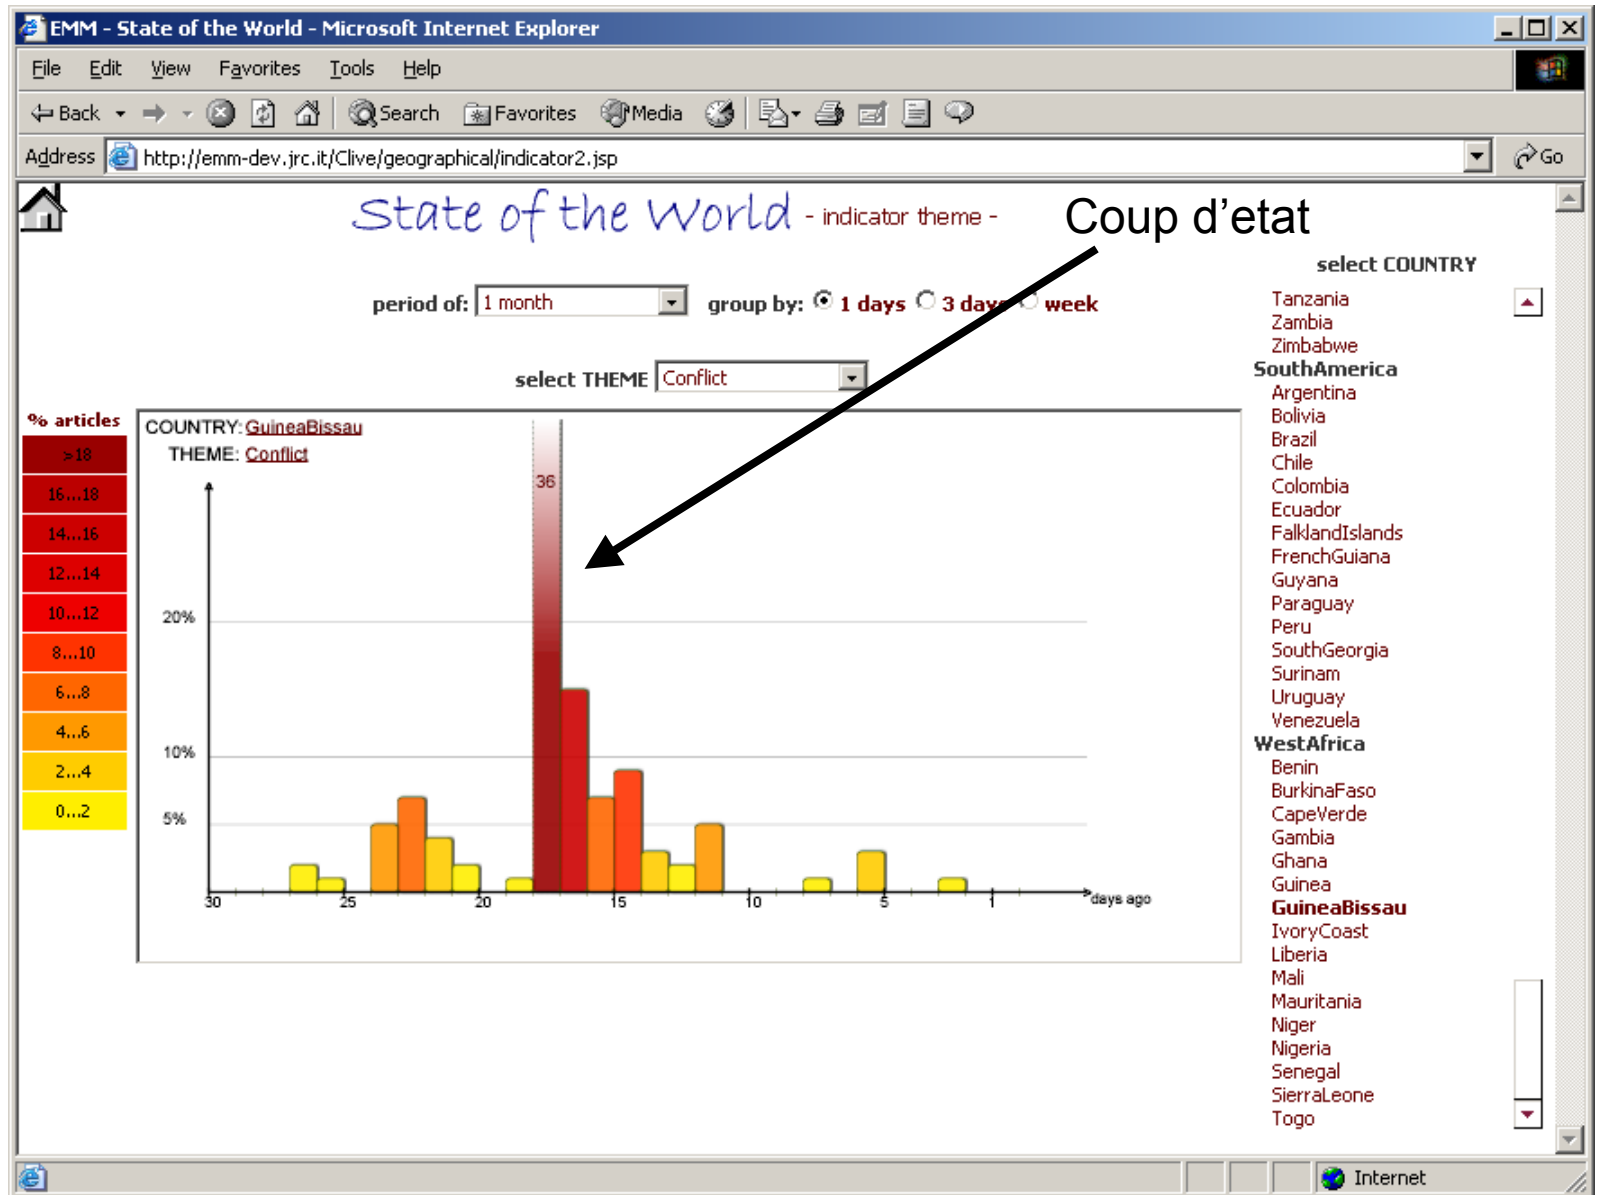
EMM - State of the World - Microsoft Internet Explorer

File Edit View Favorites Tools Help

Back Search Favorites Media

Address http://emm-dev.jrc.it/Clive/geographical/indicator2.jsp Go

State of the World - indicator theme -

Coup d'etat

period of: 1 month group by: 1 days 3 days week

select THEME Conflict

% articles

| >18 |
|---|
| 16...18 |
| 14...16 |
| 12...14 |
| 10...12 |
| 8...10 |
| 6...8 |
| 4...6 |
| 2...4 |
| 0...2 |

COUNTRY: GuineaBissau
THEME: Conflict

36

20%

10%

5%

30 25 20 15 10 5 1 days ago

select COUNTRY

Tanzania
Zambia
Zimbabwe
SouthAmerica
Argentina
Bolivia
Brazil
Chile
Colombia
Ecuador
FalklandIslands
FrenchGuiana
Guyana
Paraguay
Peru
SouthGeorgia
Surinam
Uruguay
Venezuela
WestAfrica
Benin
BurkinaFaso
CapeVerde
Gambia
Ghana
Guinea
GuineaBissau
IvoryCoast
Liberia
Mali
Mauritania
Niger
Nigeria
Senegal
SierraLeone
Togo

Internet